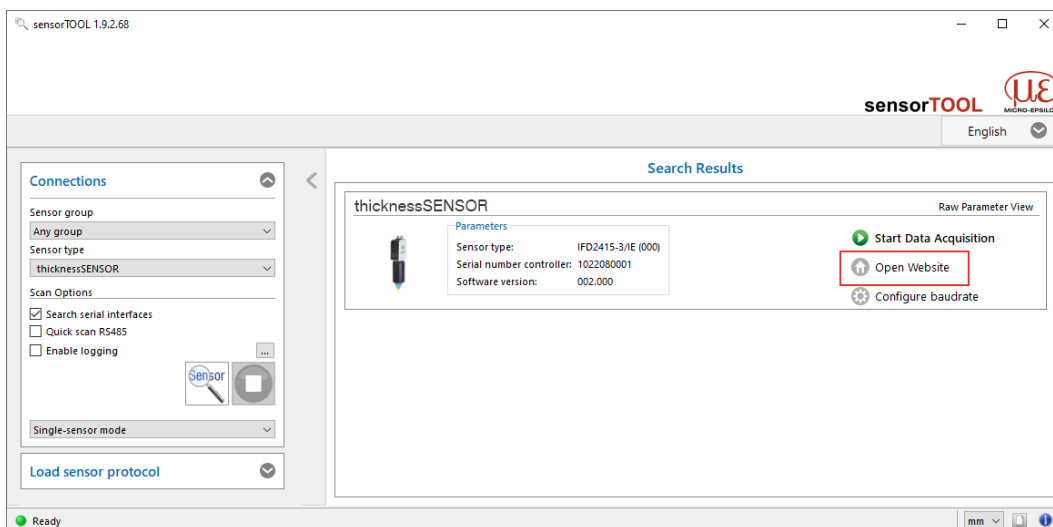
sensorTOOL 1.9.2.68

sensorTOOL

MICRO-EPSILO

English

Connections

Sensor group

Any group

Sensor type

thicknessSENSOR

Scan Options

Search serial interfaces

Quick scan RS485

Enable logging

...

Sensor

Single-sensor mode

Load sensor protocol

Search Results

thicknessSENSOR

Raw Parameter View

Parameters

| | |
|---|---|
| Sensor type: | IFD2415-3/IE (000) |
| Serial number controller: | 1022080001 |
| Software version: | 002.000 |

Start Data Acquisition

Open Website

Configure baudrate

Ready

mm